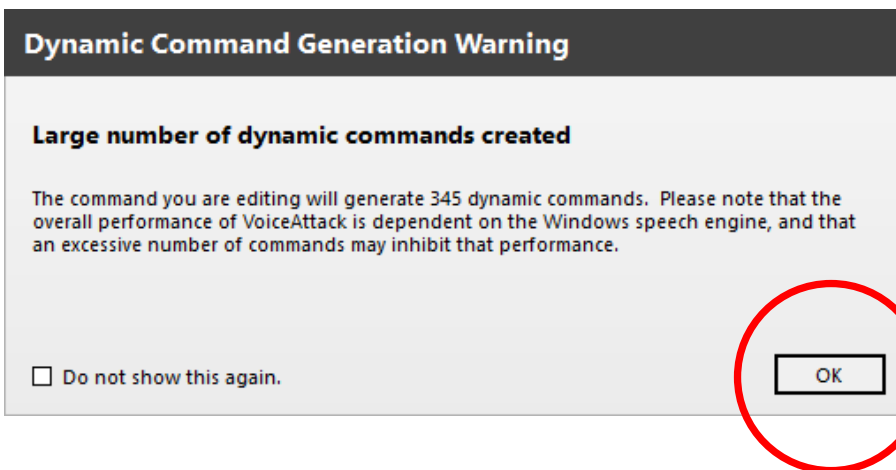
Dynamic Command Generation Warning

Large number of dynamic commands created

The command you are editing will generate 345 dynamic commands. Please note that the overall performance of VoiceAttack is dependent on the Windows speech engine, and that an excessive number of commands may inhibit that performance.

☐ Do not show this again.

OK